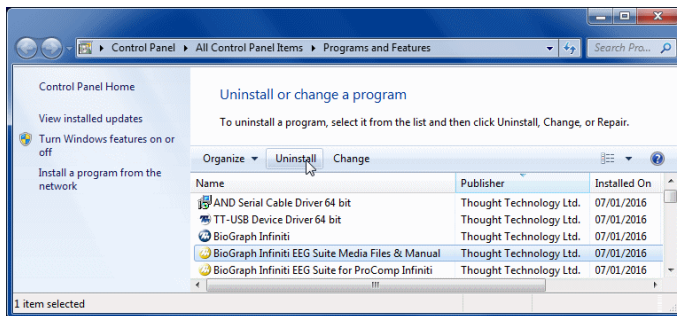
Control Panel ▸ All Control Panel Items ▸ Programs and Features

Search Pro...

Control Panel Home

View installed updates

Turn Windows features on or off

Install a program from the network

Uninstall or change a program

To uninstall a program, select it from the list and then click Uninstall, Change, or Repair.

Organize ▾ Uninstall Change

| Name | Publisher | Installed On |
|---|---|---|
| AND Serial Cable Driver 64 bit | Thought Technology Ltd. | 07/01/2016 |
| TT-USB Device Driver 64 bit | Thought Technology Ltd. | 07/01/2016 |
| BioGraph Infiniti | Thought Technology Ltd. | 07/01/2016 |
| BioGraph Infiniti EEG Suite Media Files & Manual | Thought Technology Ltd. | 07/01/2016 |
| BioGraph Infiniti EEG Suite for ProComp Infiniti | Thought Technology Ltd. | 07/01/2016 |

1 item selected